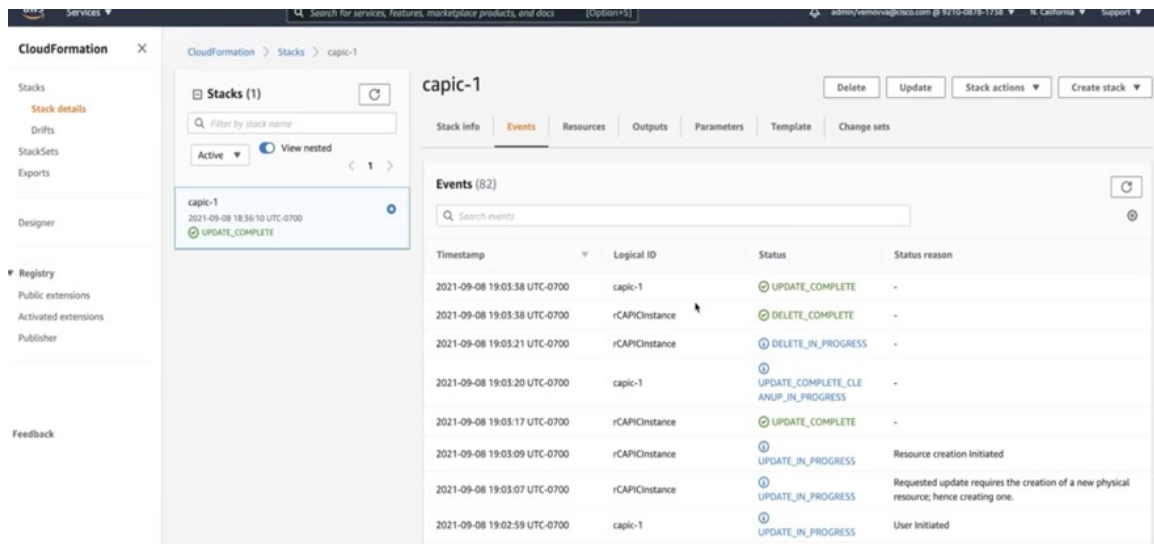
Services ▼

Search for services, features, marketplace products, and docs [Option+S]

admin/vemovva@cisco.com @ 9210-0878-1738 ▼ N. California ▼ Support ▼

CloudFormation ×

Stacks
Stack details
Drifts
StackSets
Exports

Designer

▼ Registry
Public extensions
Activated extensions
Publisher

Feedback

CloudFormation > Stacks > capic-1

Stacks (1)

Filter by stack name

Active ▼ View nested

< 1 >

capic-1
2021-09-08 18:36:10 UTC-0700
UPDATE_COMPLETE

capic-1

Delete Update Stack actions ▼ Create stack ▼

Stack info Events Resources Outputs Parameters Template Change sets

Events (82)

Search events

| Timestamp | Logical ID | Status | Status reason |
|---|---|---|---|
| 2021-09-08 19:03:38 UTC-0700 | capic-1 | UPDATE_COMPLETE | - |
| 2021-09-08 19:03:38 UTC-0700 | rCAPICInstance | DELETE_COMPLETE | - |
| 2021-09-08 19:03:21 UTC-0700 | rCAPICInstance | DELETE_IN_PROGRESS | - |
| 2021-09-08 19:03:20 UTC-0700 | capic-1 | UPDATE_COMPLETE_CLEANUP_IN_PROGRESS | - |
| 2021-09-08 19:03:17 UTC-0700 | rCAPICInstance | UPDATE_COMPLETE | - |
| 2021-09-08 19:03:09 UTC-0700 | rCAPICInstance | UPDATE_IN_PROGRESS | Resource creation Initiated |
| 2021-09-08 19:03:07 UTC-0700 | rCAPICInstance | UPDATE_IN_PROGRESS | Requested update requires the creation of a new physical resource; hence creating one. |
| 2021-09-08 19:02:59 UTC-0700 | capic-1 | UPDATE_IN_PROGRESS | User Initiated |